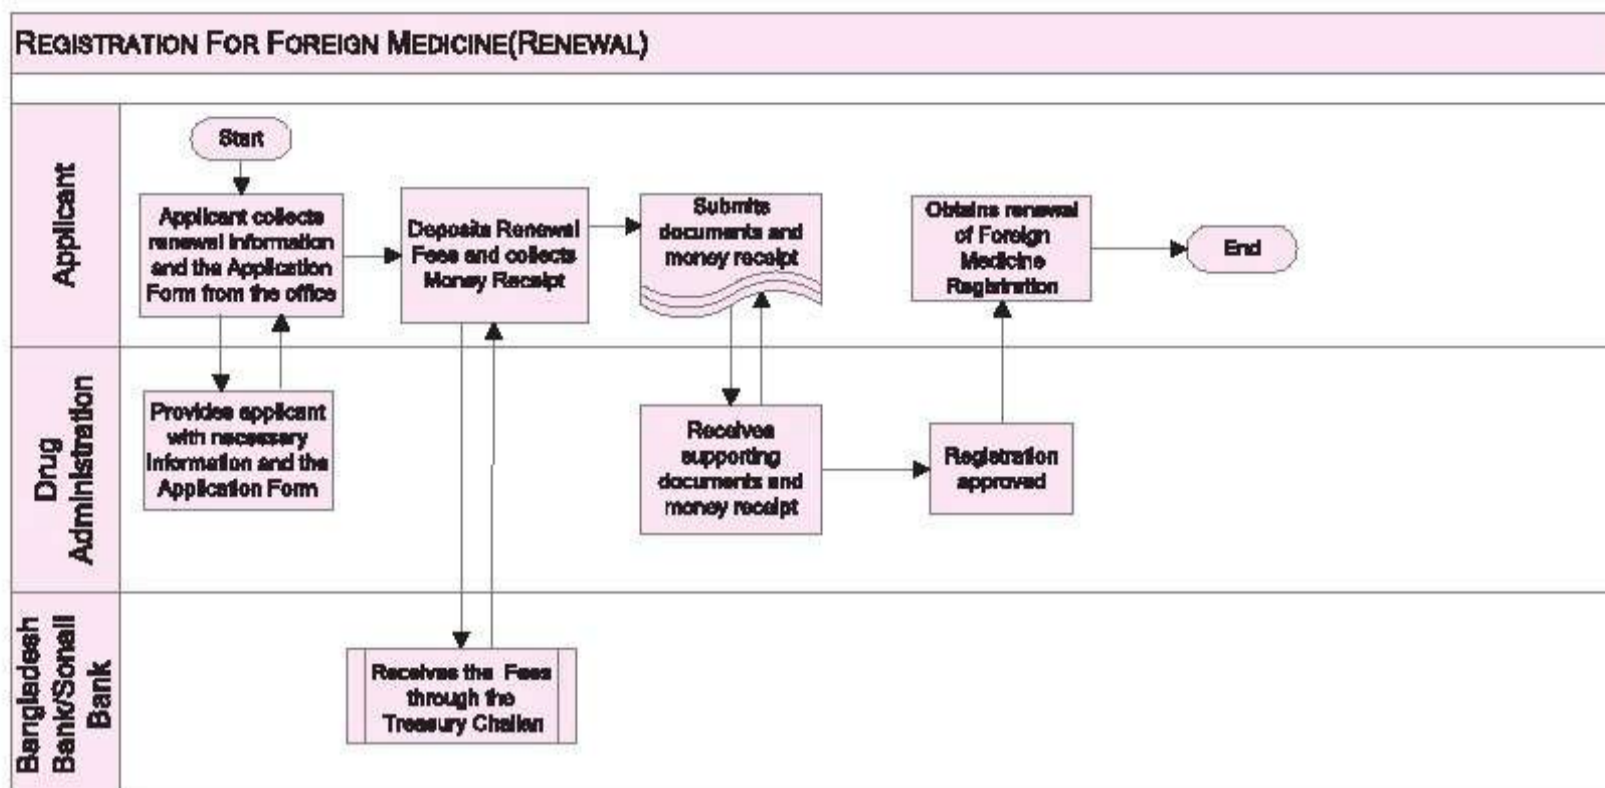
REGISTRATION FOR FOREIGN MEDICINE(RENEWAL)

Applicant

Start

Applicant collects renewal information and the Application Form from the office

Deposits Renewal Fees and collects Money Receipt

Submits documents and money receipt

Obtains renewal of Foreign Medicine Registration

End

Drug Administration

Provides applicant with necessary information and the Application Form

Receives supporting documents and money receipt

Registration approved

Bangladesh Bank/Sonali Bank

Receives the Fees through the Treasury Challan